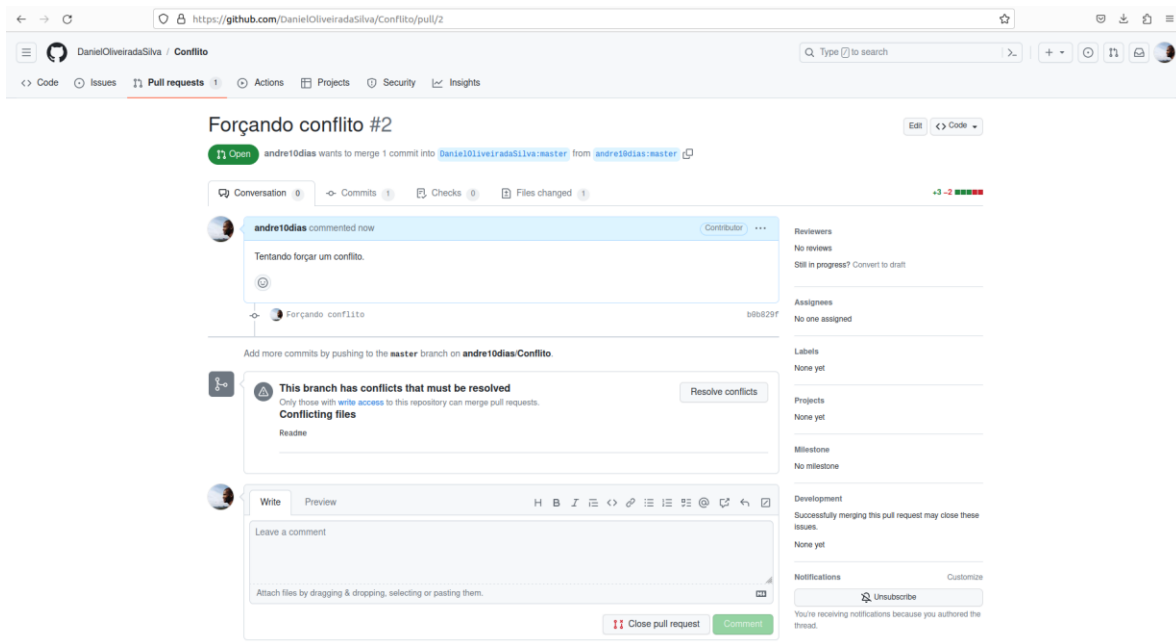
https://github.com/DanielOliveiradaSilva/Conflito/pull/2

DanielOliveiradaSilva / Conflito

Type / to search

Code Issues Pull requests 1 Actions Projects Security Insights

Forçando conflito #2

Edit Code

Open andre10dias wants to merge 1 commit into DanielOliveiradaSilva:master from andre10dias:master

Conversation 0 Commits 1 Checks 0 Files changed 1

+3 −2

andre10dias commented now Contributor ...

Tentando forçar um conflito.

Forçando conflito b0b829f

Add more commits by pushing to the master branch on andre10dias/Conflito.

This branch has conflicts that must be resolved
Only those with write access to this repository can merge pull requests.

Resolve conflicts

Conflicting files
Readme

Write Preview

H B I

Leave a comment

Attach files by dragging & dropping, selecting or pasting them.

Close pull request Comment

Reviewers
No reviews
Still in progress? Convert to draft

Assignees
No one assigned

Labels
None yet

Projects
None yet

Milestone
No milestone

Development
Successfully merging this pull request may close these issues.
None yet

Notifications Customize
Unsubscribe
You're receiving notifications because you authored the thread.